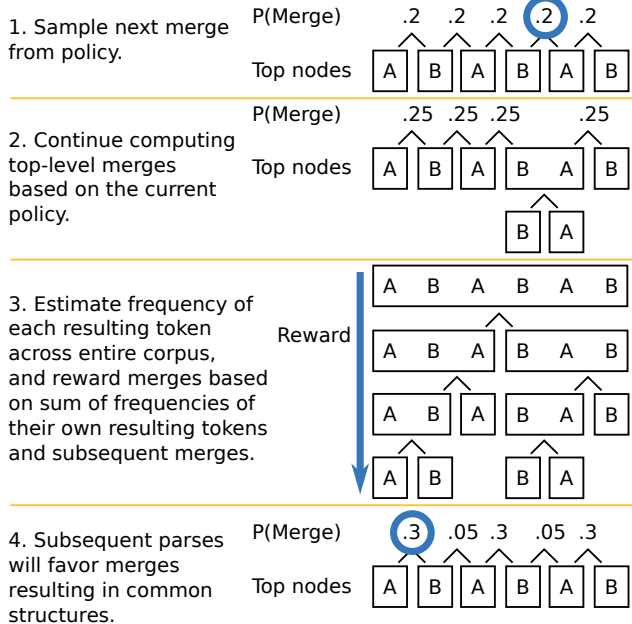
1. Sample next merge from policy.

P(Merge) .2 .2 .2 .2 .2

Top nodes A B A B A B

2. Continue computing top-level merges based on the current policy.

P(Merge) .25 .25 .25 .25

Top nodes A B A B A B

B A

3. Estimate frequency of each resulting token across entire corpus, and reward merges based on sum of frequencies of their own resulting tokens and subsequent merges.

Reward

A B A B A B

A B A B A B

A B A B A B

A B B A

4. Subsequent parses will favor merges resulting in common structures.

P(Merge) .3 .05 .3 .05 .3

Top nodes A B A B A B